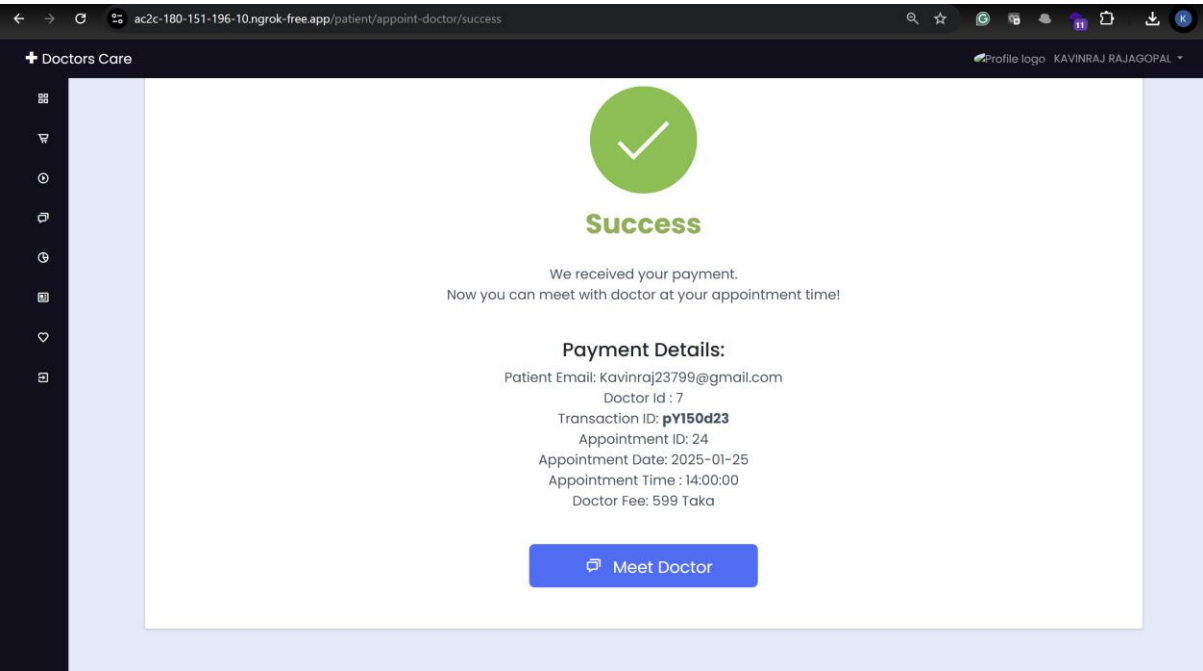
ac2c-180-151-196-10.ngrok-free.app/patient/appoint-doctor/success

+ Doctors Care

Profile logo KAVINRAJ RAJAGOPAL

Success

We received your payment.
Now you can meet with doctor at your appointment time!

Payment Details:

Patient Email: Kavinraj23799@gmail.com
Doctor Id : 7
Transaction ID: **pY150d23**
Appointment ID: 24
Appointment Date: 2025-01-25
Appointment Time : 14:00:00
Doctor Fee: 599 Taka

Meet Doctor